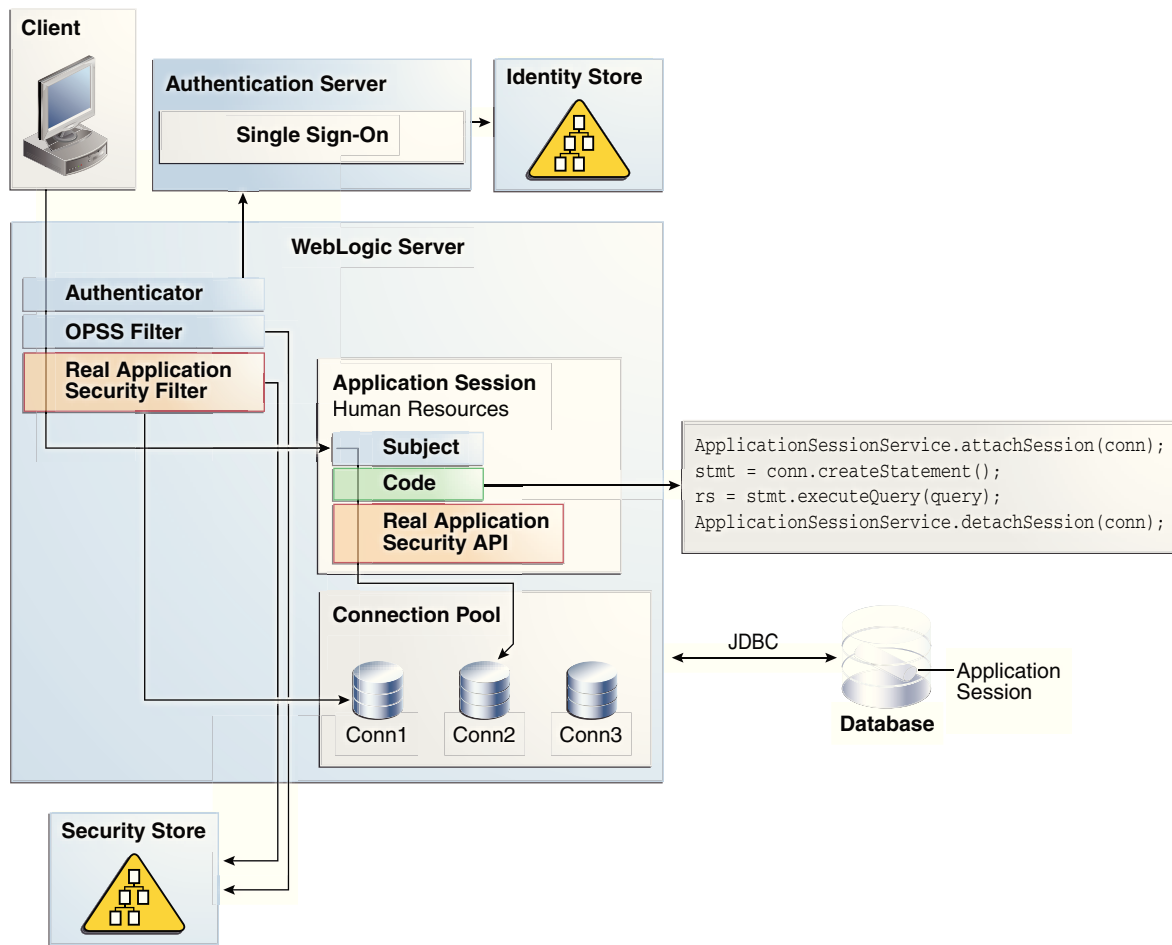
Client

Authentication Server

Single Sign-On

Identity Store

WebLogic Server

Authenticator

OPSS Filter

Real Application Security Filter

Application Session
Human Resources

Subject

Code

Real Application Security API

ApplicationSessionService.attachSession(conn);
stmt = conn.createStatement();
rs = stmt.executeQuery(query);
ApplicationSessionService.detachSession(conn);

Connection Pool

Conn1 Conn2 Conn3

JDBC

Application Session

Database

Security Store